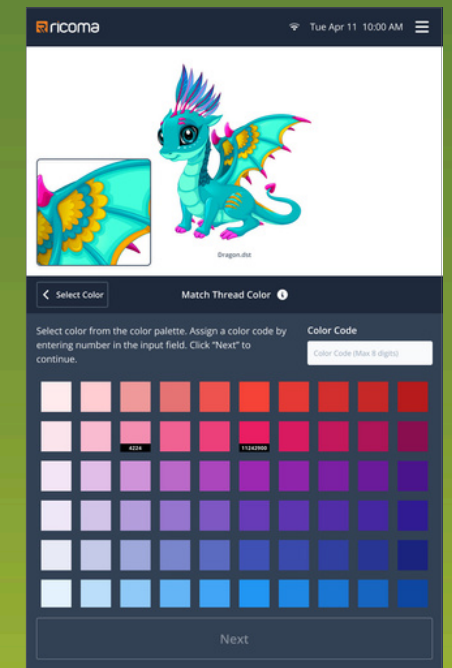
ricoma

Tue Apr 11 10:00 AM

Dragon.dst

Select Color

Match Thread Color

Select color from the color palette. Assign a color code by entering number in the input field. Click "Next" to continue.

Color Code

Color Code (Max 8 digits)

4224

11242986

Next